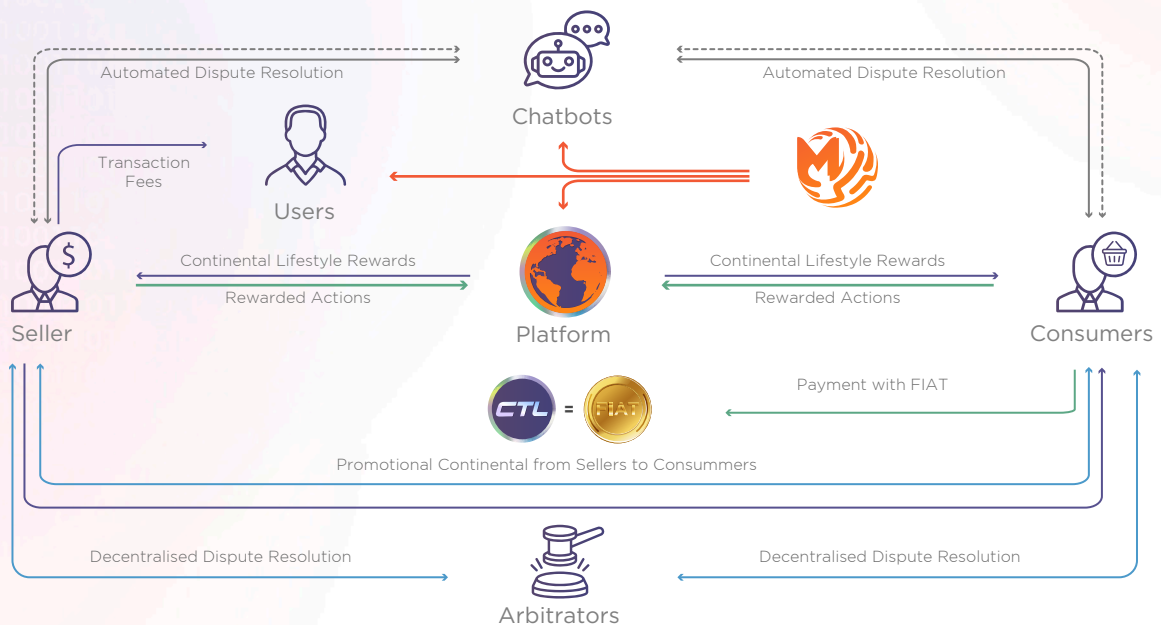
Automated Dispute Resolution

Chatbots

Automated Dispute Resolution

Transaction Fees

Users

Continental Lifestyle Rewards

Rewarded Actions

Continental Lifestyle Rewards

Rewarded Actions

Seller

Platform

Consumers

Payment with FIAT

CTL = FIAT

Promotional Continental from Sellers to Consummers

Decentralised Dispute Resolution

Decentralised Dispute Resolution

Arbitrators